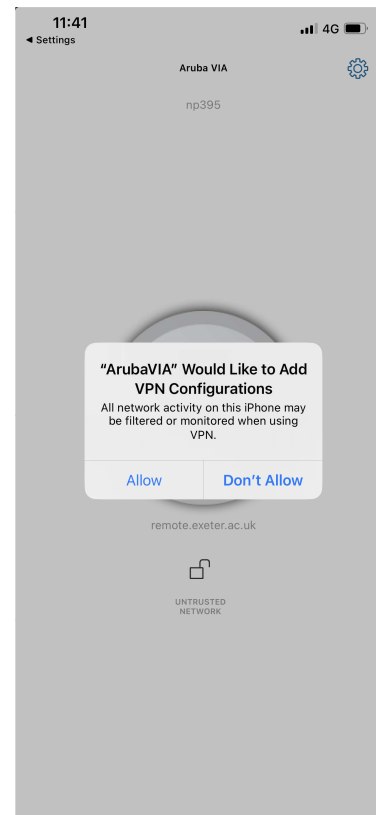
11:41
◀ Settings
4G

Aruba VIA

np395

“ArubaVIA” Would Like to Add VPN Configurations
All network activity on this iPhone may be filtered or monitored when using VPN.

Allow
Don’t Allow

remote.exeter.ac.uk

UNTRUSTED NETWORK